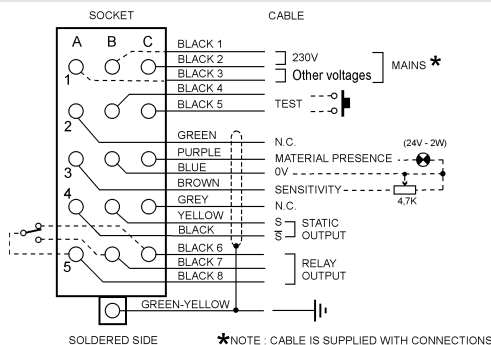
SOCKET

CABLE

A B C

1

2

3

4

5

BLACK 1
BLACK 2
BLACK 3
BLACK 4
BLACK 5
GREEN
PURPLE
BLUE
BROWN
GREY
YELLOW
BLACK
BLACK 6
BLACK 7
BLACK 8
GREEN-YELLOW

230V
Other voltages
MAINS *
TEST
N.C.
(24V - 2W)
MATERIAL PRESENCE
0V
SENSITIVITY
4,7K
N.C.
S
$\overline{S}$
STATIC OUTPUT
RELAY OUTPUT

SOLDERED SIDE

*NOTE : CABLE IS SUPPLIED WITH CONNECTIONS